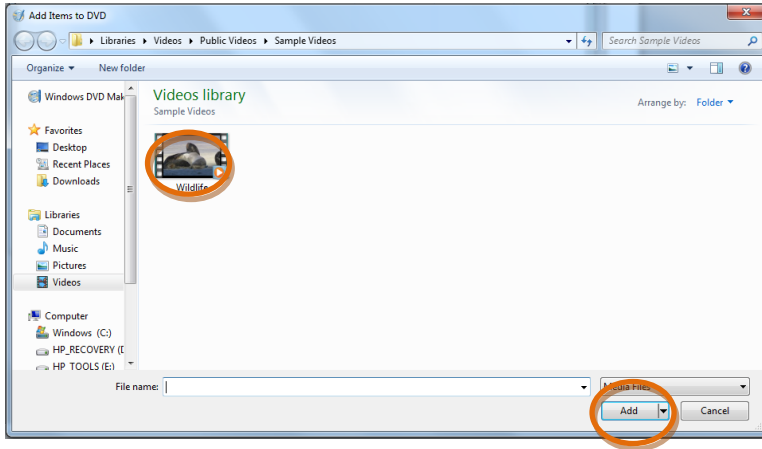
Add Items to DVD

Libraries ▸ Videos ▸ Public Videos ▸ Sample Videos

Search Sample Videos

Organize ▾ New folder

Windows DVD Mak

Favorites
Desktop
Recent Places
Downloads

Libraries
Documents
Music
Pictures
Videos

Computer
Windows (C:)
HP_RECOVERY (D
HP_TOOLS (E:)

Videos library
Sample Videos

Arrange by: Folder ▾

Wildlife

File name:

Media Files

Add

Cancel